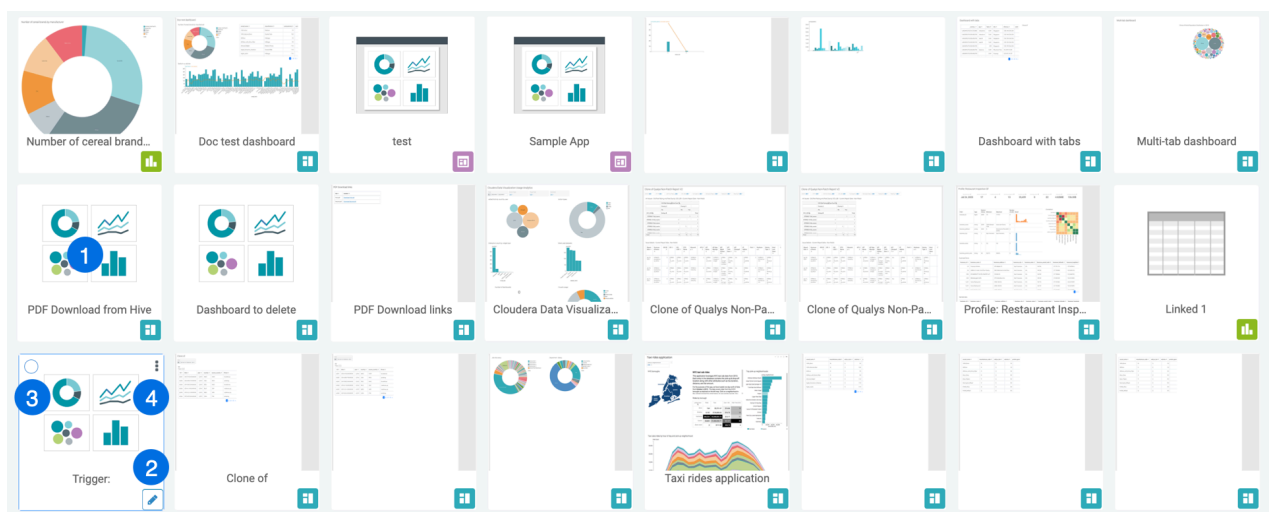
Number of cereal brand...

Doc test dashboard

test

Sample App

Dashboard with tabs

Multi-tab dashboard

1

PDF Download from Hive

Dashboard to delete

PDF Download links

Cloudera Data Visualiz...

Clone of Qualys Non-Pa...

Clone of Qualys Non-Pa...

Profile: Restaurant Insp...

Linked 1

3

4

2

Trigger:

Clone of

Taxi rides application